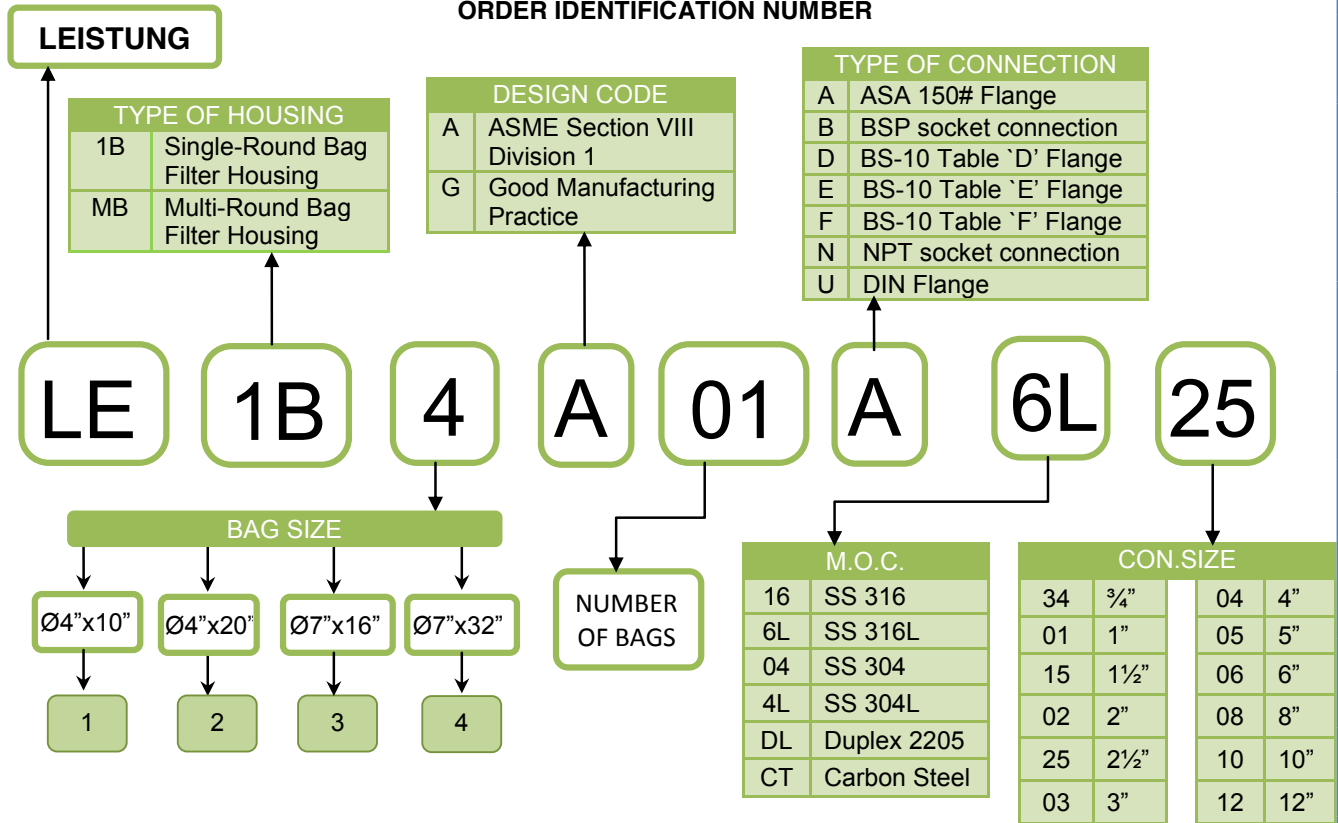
ORDER IDENTIFICATION NUMBER

LEISTUNG

| TYPE OF HOUSING | |
|---|---|
| 1B | Single-Round Bag Filter Housing |
| MB | Multi-Round Bag Filter Housing |

| DESIGN CODE | |
|---|---|
| A | ASME Section VIII Division 1 |
| G | Good Manufacturing Practice |

| TYPE OF CONNECTION | |
|---|---|
| A | ASA 150# Flange |
| B | BSP socket connection |
| D | BS-10 Table `D' Flange |
| E | BS-10 Table `E' Flange |
| F | BS-10 Table `F' Flange |
| N | NPT socket connection |
| U | DIN Flange |

LE 1B 4 A 01 A 6L 25

BAG SIZE

Ø4"x10" Ø4"x20" Ø7"x16" Ø7"x32"

1 2 3 4

NUMBER OF BAGS

| M.O.C. | |
|---|---|
| 16 | SS 316 |
| 6L | SS 316L |
| 04 | SS 304 |
| 4L | SS 304L |
| DL | Duplex 2205 |
| CT | Carbon Steel |

| CON.SIZE | | | |
|---|---|---|---|
| 34 | ¾" | 04 | 4" |
| 01 | 1" | 05 | 5" |
| 15 | 1½" | 06 | 6" |
| 02 | 2" | 08 | 8" |
| 25 | 2½" | 10 | 10" |
| 03 | 3" | 12 | 12" |